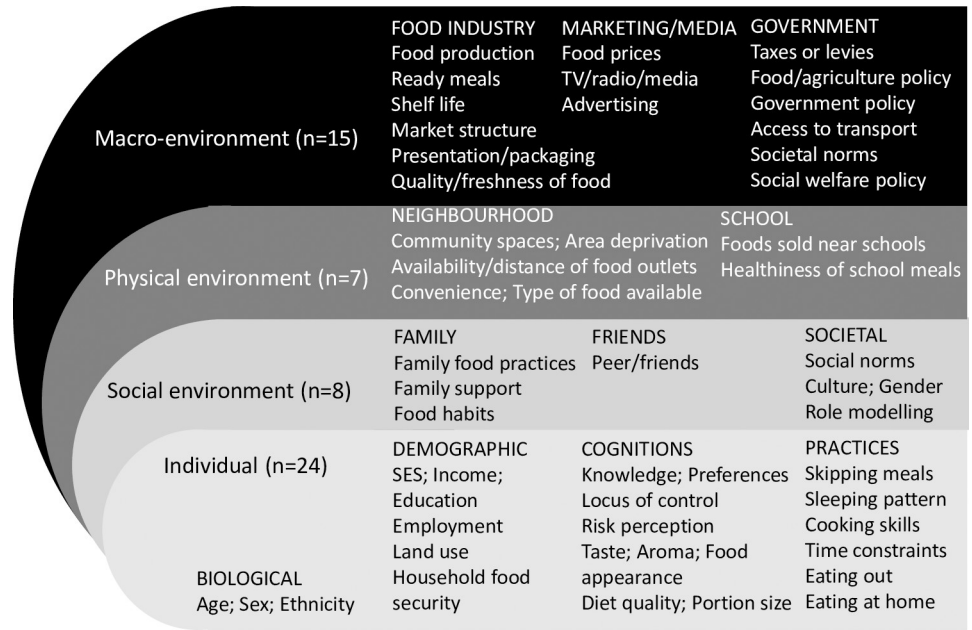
Macro-environment (n=15)

FOOD INDUSTRY
Food production
Ready meals
Shelf life
Market structure
Presentation/packaging
Quality/freshness of food

MARKETING/MEDIA
Food prices
TV/radio/media
Advertising

GOVERNMENT
Taxes or levies
Food/agriculture policy
Government policy
Access to transport
Societal norms
Social welfare policy

Physical environment (n=7)

NEIGHBOURHOOD
Community spaces; Area deprivation
Availability/distance of food outlets
Convenience; Type of food available

SCHOOL
Foods sold near schools
Healthiness of school meals

Social environment (n=8)

FAMILY
Family food practices
Family support
Food habits

FRIENDS
Peer/friends

SOCIETAL
Social norms
Culture; Gender
Role modelling

Individual (n=24)

BIOLOGICAL
Age; Sex; Ethnicity

DEMOGRAPHIC
SES; Income;
Education
Employment
Land use
Household food security

COGNITIONS
Knowledge; Preferences
Locus of control
Risk perception
Taste; Aroma; Food appearance
Diet quality; Portion size

PRACTICES
Skipping meals
Sleeping pattern
Cooking skills
Time constraints
Eating out
Eating at home